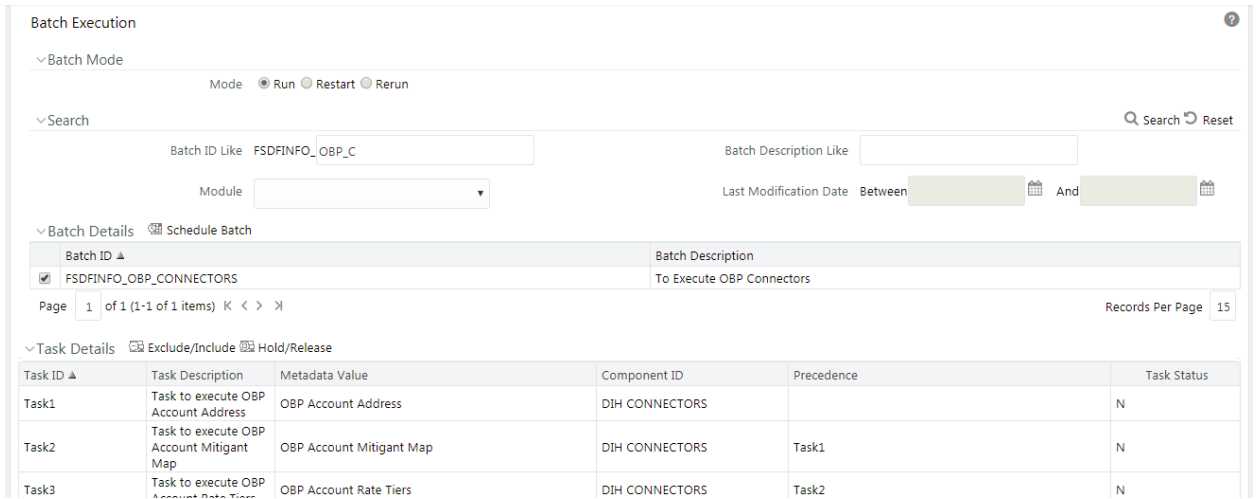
Batch Execution

Batch Mode

Mode Run Restart Rerun

Search

Search Reset

Batch ID Like FSDFINFO_ OBP_C

Batch Description Like

Module

Last Modification Date Between And

Batch Details Schedule Batch

| | Batch ID ▲ | Batch Description |
|---|---|---|
| ✔ | FSDFINFO_OBP_CONNECTORS | To Execute OBP Connectors |

Page 1 of 1 (1-1 of 1 items) K < > >I

Records Per Page 15

Task Details Exclude/Include Hold/Release

| Task ID ▲ | Task Description | Metadata Value | Component ID | Precedence | Task Status |
|---|---|---|---|---|---|
| Task1 | Task to execute OBP Account Address | OBP Account Address | DIH CONNECTORS | | N |
| Task2 | Task to execute OBP Account Mitigant Map | OBP Account Mitigant Map | DIH CONNECTORS | Task1 | N |
| Task3 | Task to execute OBP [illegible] | OBP Account Rate Tiers | DIH CONNECTORS | Task2 | N |